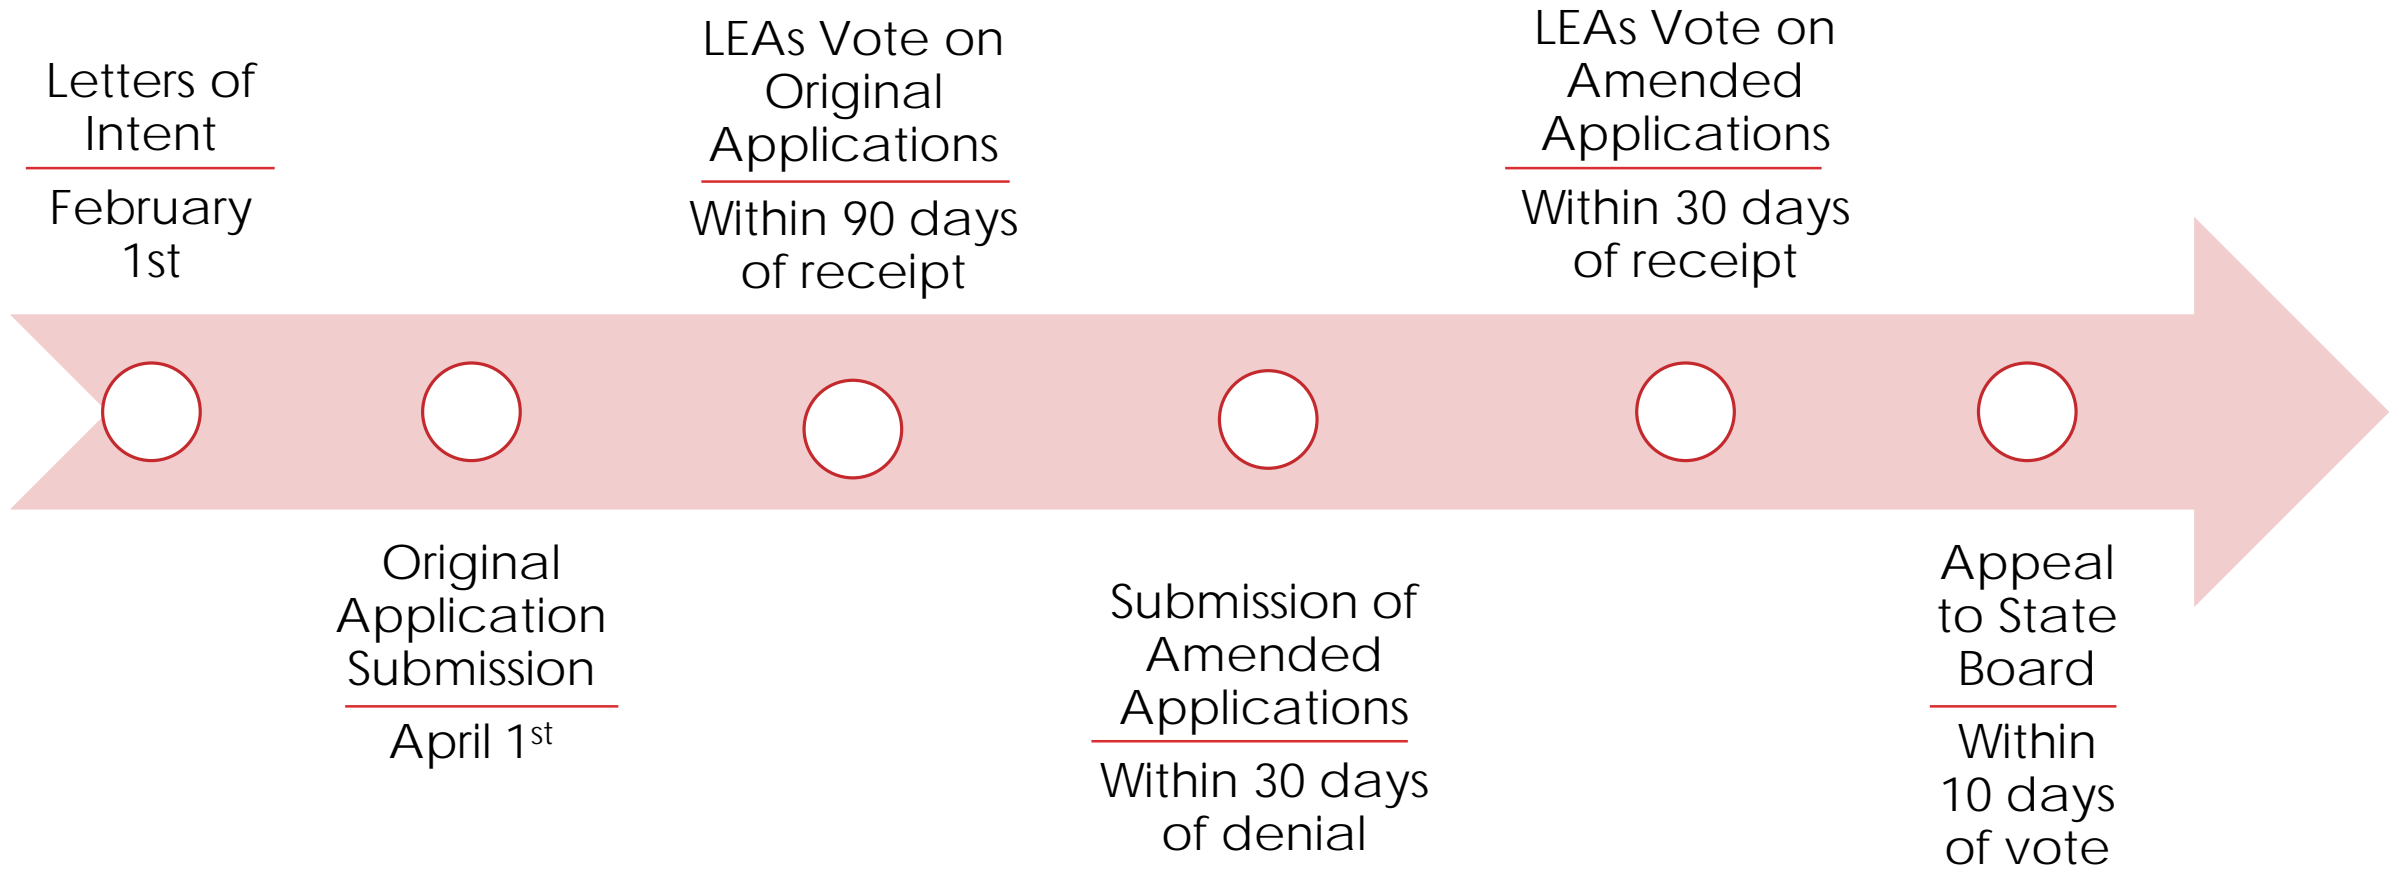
Letters of Intent

February 1st

Original Application Submission

April 1$^{st}$

LEAs Vote on Original Applications

Within 90 days of receipt

Submission of Amended Applications

Within 30 days of denial

LEAs Vote on Amended Applications

Within 30 days of receipt

Appeal to State Board

Within 10 days of vote